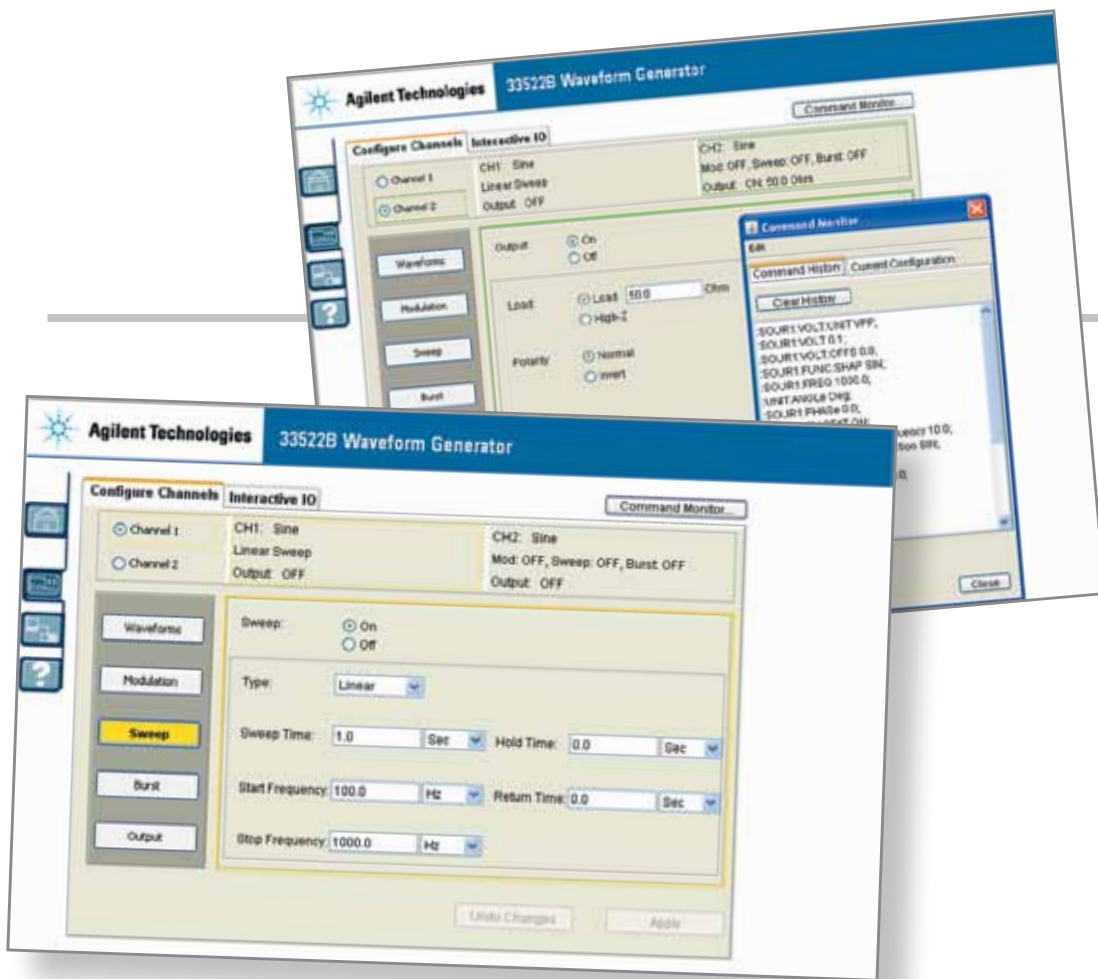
Agilent Technologies
33522B Waveform Generator

Command Monitor...

Configure Channels | Interactive IO

Channel 1
Channel 2

CH1: Sine
Linear Sweep
Output: OFF

CH2: Sine
Mod: OFF, Sweep: OFF, Burst: OFF
Output: ON: 50.0 Ohm

Waveforms
Modulation
Sweep
Burst

Output: On
Off

Load: Load 50.0 Ohm
High-Z

Polarity: Normal
Invert

Command Monitor
Edit
Command History | Current Configuration
Clear History

:SOUR1:VOLT:UNIT VPP;
:SOUR1:VOLT 0.1;
:SOUR1:VOLT:OFFS 0.0;
:SOUR1:FUNC:SHAP SIN;
:SOUR1:FREQ 1000.0;
:UNIT:ANGLe Deg;
:SOUR1:PHASe 0.0;
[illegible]uency 10.0;
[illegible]tion SIN;
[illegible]0;

Close

Agilent Technologies
33522B Waveform Generator

Configure Channels | Interactive IO

Command Monitor...

Channel 1
Channel 2

CH1: Sine
Linear Sweep
Output: OFF

CH2: Sine
Mod: OFF, Sweep: OFF, Burst: OFF
Output: OFF

Waveforms
Modulation
Sweep
Burst
Output

Sweep: On
Off

Type: Linear

Sweep Time: 1.0 Sec
Hold Time: 0.0 Sec

Start Frequency: 100.0 Hz
Return Time: 0.0 Sec

Stop Frequency: 1000.0 Hz

Undo Changes
Apply